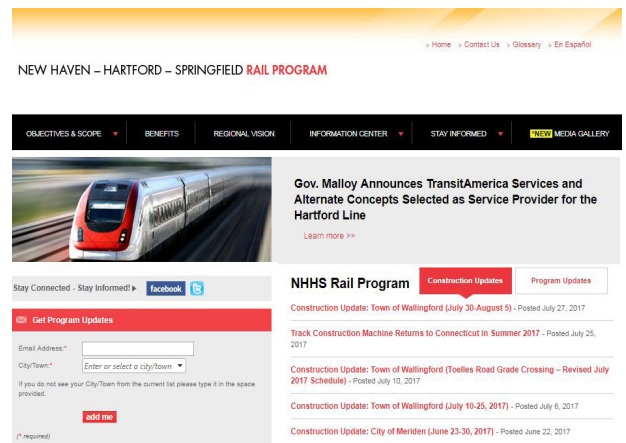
» Home » Contact Us » Glossary » En Español

NEW HAVEN – HARTFORD – SPRINGFIELD RAIL PROGRAM

OBJECTIVES & SCOPE ▼ BENEFITS REGIONAL VISION INFORMATION CENTER ▼ STAY INFORMED ▼ *NEW MEDIA GALLERY

Gov. Malloy Announces TransitAmerica Services and Alternate Concepts Selected as Service Provider for the Hartford Line

Learn more >>

Stay Connected - Stay Informed! ▸ facebook

Get Program Updates

Email Address:*

City/Town:* Enter or select a city/town

If you do not see your City/Town from the current list please type it in the space provided.

add me

(* required)

NHHS Rail Program

Construction Updates Program Updates

Construction Update: Town of Wallingford (July 30-August 5) - Posted July 27, 2017

Track Construction Machine Returns to Connecticut in Summer 2017 - Posted July 25, 2017

Construction Update: Town of Wallingford (Toelles Road Grade Crossing – Revised July 2017 Schedule) - Posted July 10, 2017

Construction Update: Town of Wallingford (July 10-25, 2017) - Posted July 6, 2017

Construction Update: City of Meriden (June 23-30, 2017) - Posted June 22, 2017